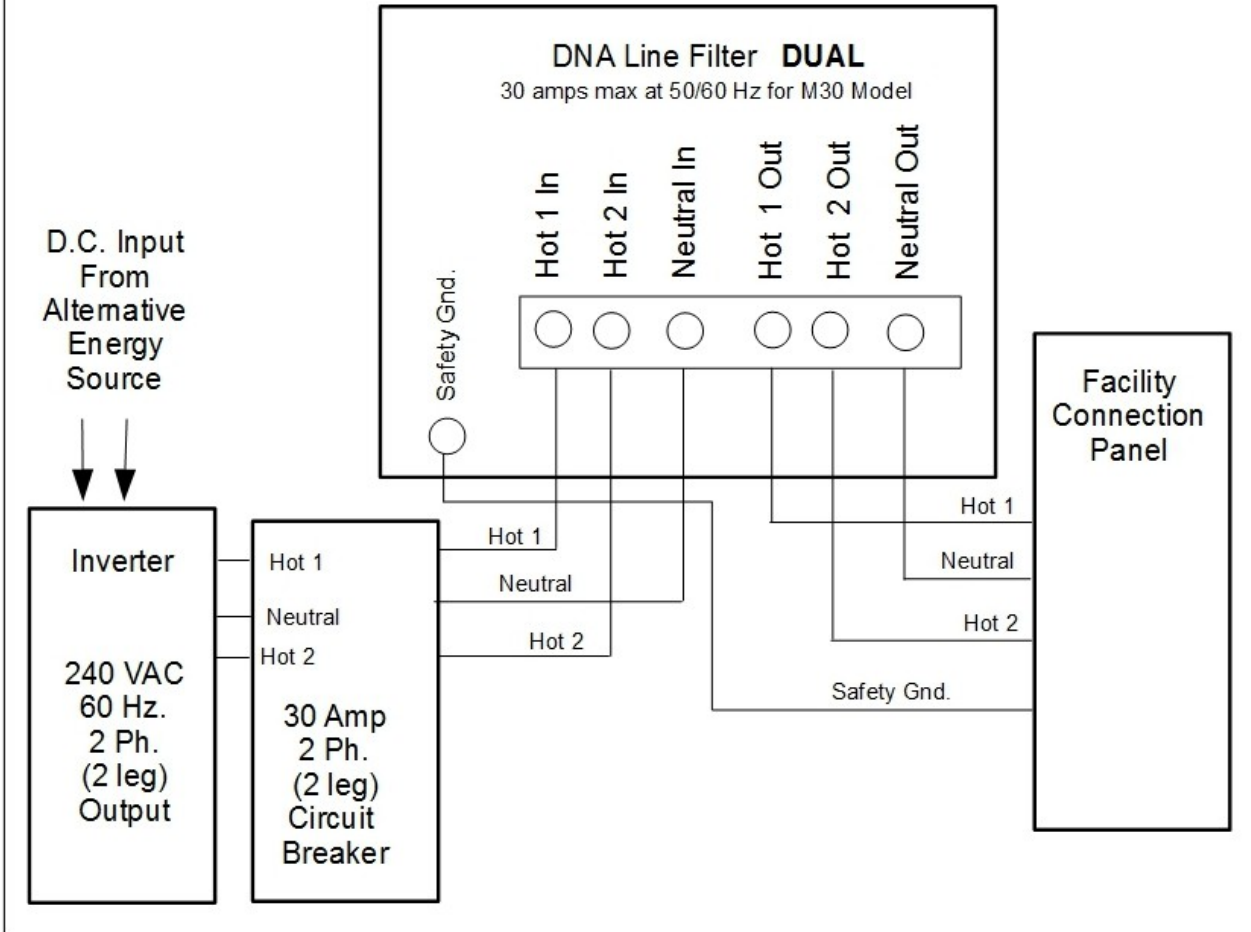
DNA Line Filter **DUAL**
30 amps max at 50/60 Hz for M30 Model

Hot 1 In
Hot 2 In
Neutral In
Hot 1 Out
Hot 2 Out
Neutral Out

Safety Gnd.

D.C. Input From Alternative Energy Source

Facility Connection Panel

Hot 1
Neutral
Hot 2
Safety Gnd.

Inverter

240 VAC 60 Hz. 2 Ph. (2 leg) Output

Hot 1
Neutral
Hot 2

30 Amp 2 Ph. (2 leg) Circuit Breaker

Hot 1
Neutral
Hot 2